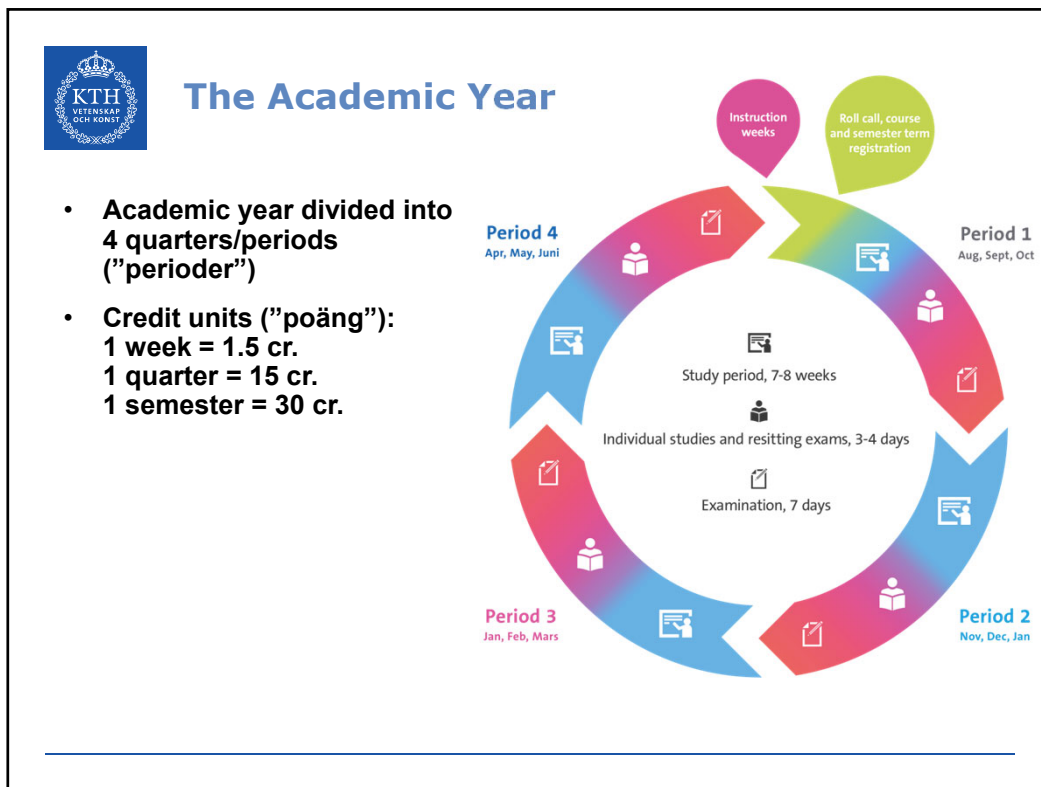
KTH
VETENSKAP OCH KONST

The Academic Year

• Academic year divided into 4 quarters/periods (”perioder”)

• Credit units (”poäng”):
1 week = 1.5 cr.
1 quarter = 15 cr.
1 semester = 30 cr.

Instruction weeks

Roll call, course and semester term registration

Period 1
Aug, Sept, Oct

Period 2
Nov, Dec, Jan

Period 3
Jan, Feb, Mars

Period 4
Apr, May, Juni

Study period, 7-8 weeks

Individual studies and resitting exams, 3-4 days

Examination, 7 days